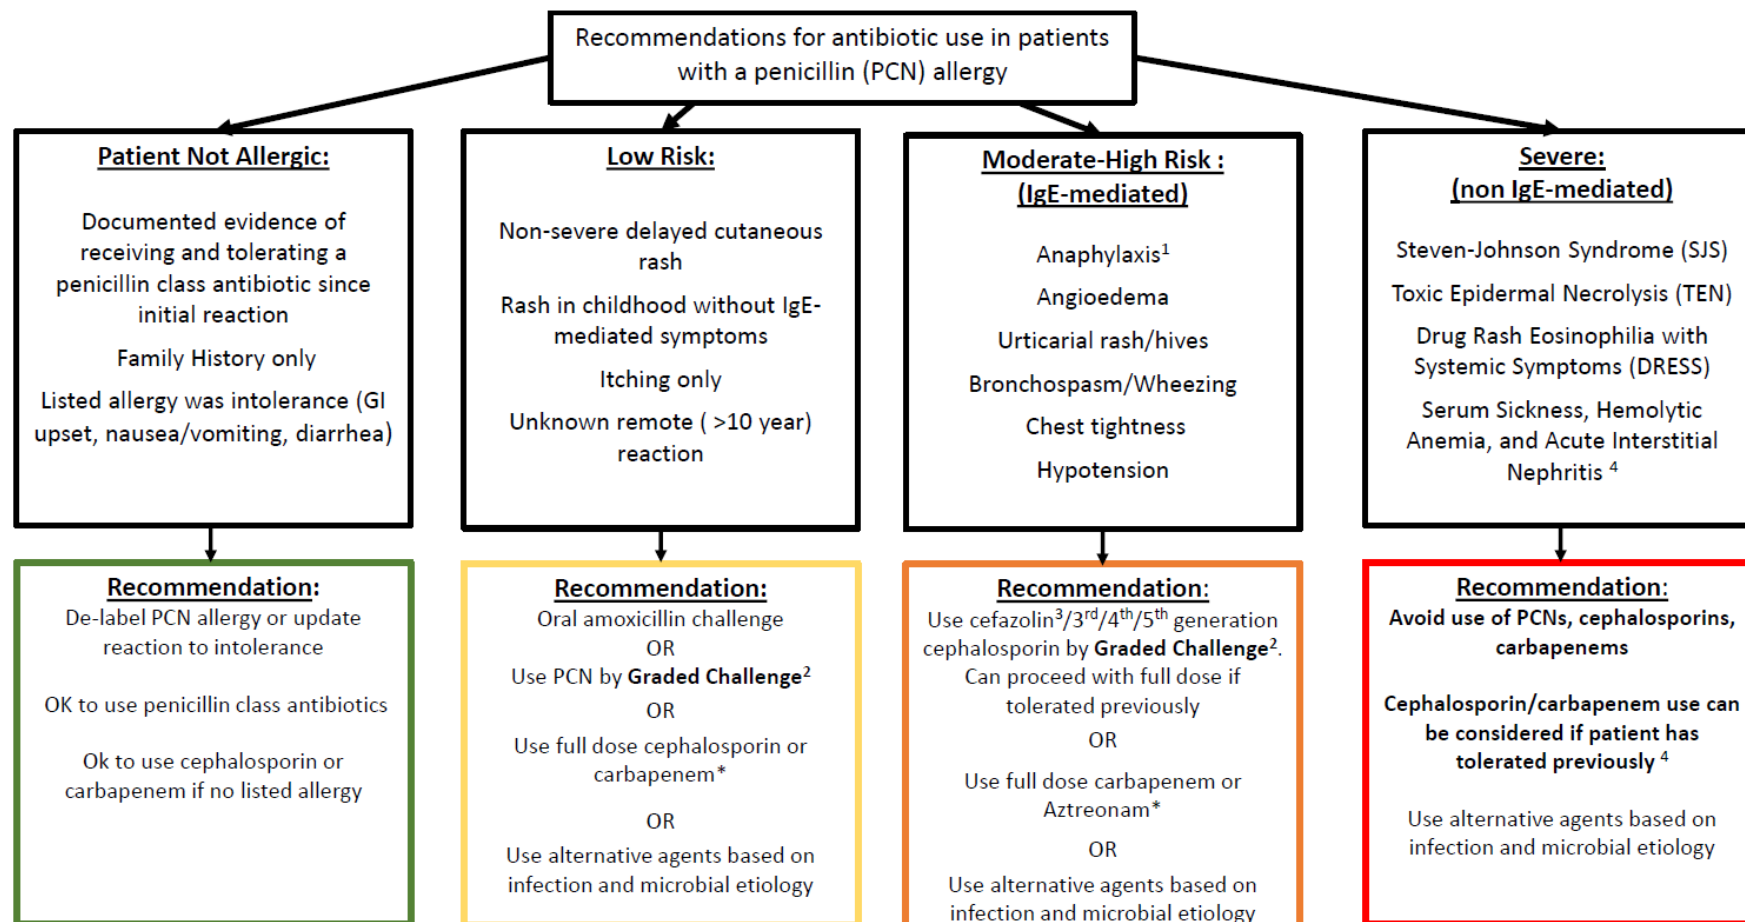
Recommendations for antibiotic use in patients with a penicillin (PCN) allergy

Patient Not Allergic:

Documented evidence of receiving and tolerating a penicillin class antibiotic since initial reaction

Family History only

Listed allergy was intolerance (GI upset, nausea/vomiting, diarrhea)

Recommendation:
De-label PCN allergy or update reaction to intolerance

OK to use penicillin class antibiotics

Ok to use cephalosporin or carbapenem if no listed allergy

Low Risk:

Non-severe delayed cutaneous rash

Rash in childhood without IgE-mediated symptoms

Itching only

Unknown remote ( >10 year) reaction

Recommendation:
Oral amoxicillin challenge
OR
Use PCN by Graded Challenge$^2$
OR
Use full dose cephalosporin or carbapenem*

OR
Use alternative agents based on infection and microbial etiology

Moderate-High Risk : (IgE-mediated)

Anaphylaxis$^1$

Angioedema

Urticarial rash/hives

Bronchospasm/Wheezing

Chest tightness

Hypotension

Recommendation:
Use cefazolin$^3$/3$^{rd}$/4$^{th}$/5$^{th}$ generation cephalosporin by Graded Challenge$^2$. Can proceed with full dose if tolerated previously
OR

Use full dose carbapenem or Aztreonam*

OR
Use alternative agents based on infection and microbial etiology

Severe: (non IgE-mediated)

Steven-Johnson Syndrome (SJS)

Toxic Epidermal Necrolysis (TEN)

Drug Rash Eosinophilia with Systemic Symptoms (DRESS)

Serum Sickness, Hemolytic Anemia, and Acute Interstitial Nephritis $^4$

Recommendation:
Avoid use of PCNs, cephalosporins, carbapenems

Cephalosporin/carbapenem use can be considered if patient has tolerated previously $^4$

Use alternative agents based on infection and microbial etiology